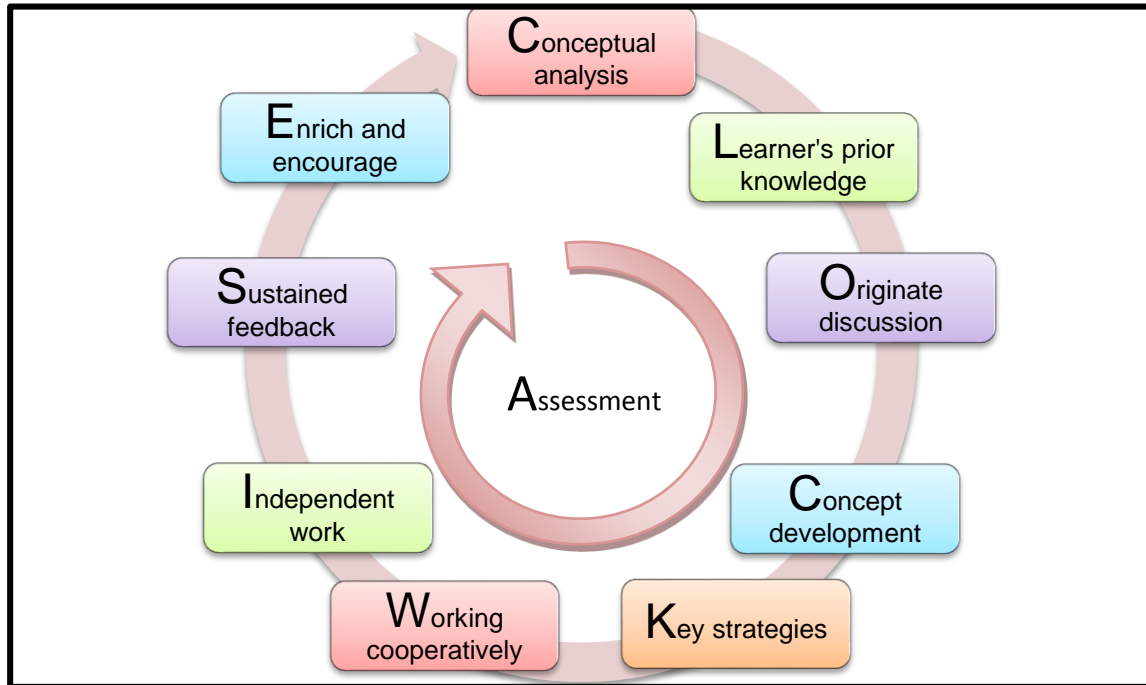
Conceptual analysis

Learner's prior knowledge

Originate discussion

Concept development

Key strategies

Working cooperatively

Independent work

Sustained feedback

Enrich and encourage

Assessment